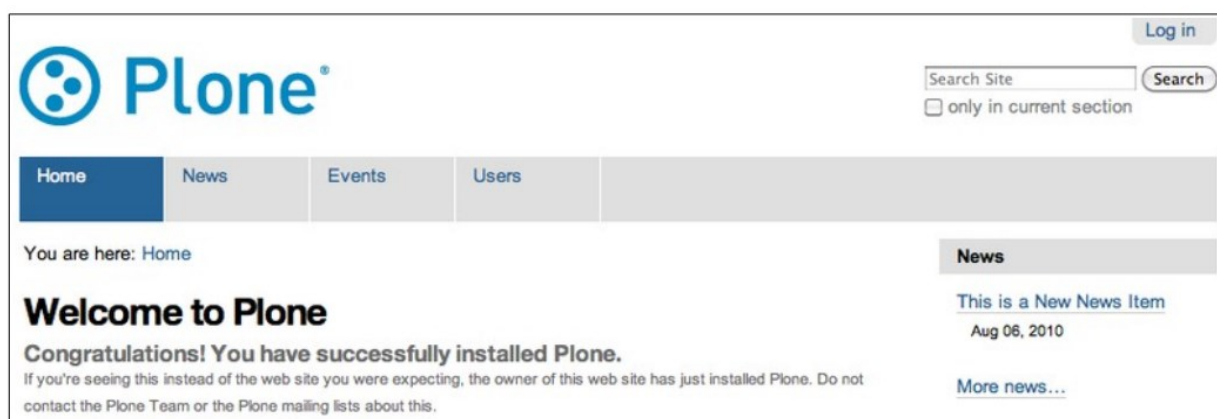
Log in

Plone®

Search Site
Search
only in current section

Home
News
Events
Users

You are here: Home

Welcome to Plone

Congratulations! You have successfully installed Plone.

If you're seeing this instead of the web site you were expecting, the owner of this web site has just installed Plone. Do not contact the Plone Team or the Plone mailing lists about this.

News

This is a New News Item

Aug 06, 2010

More news…